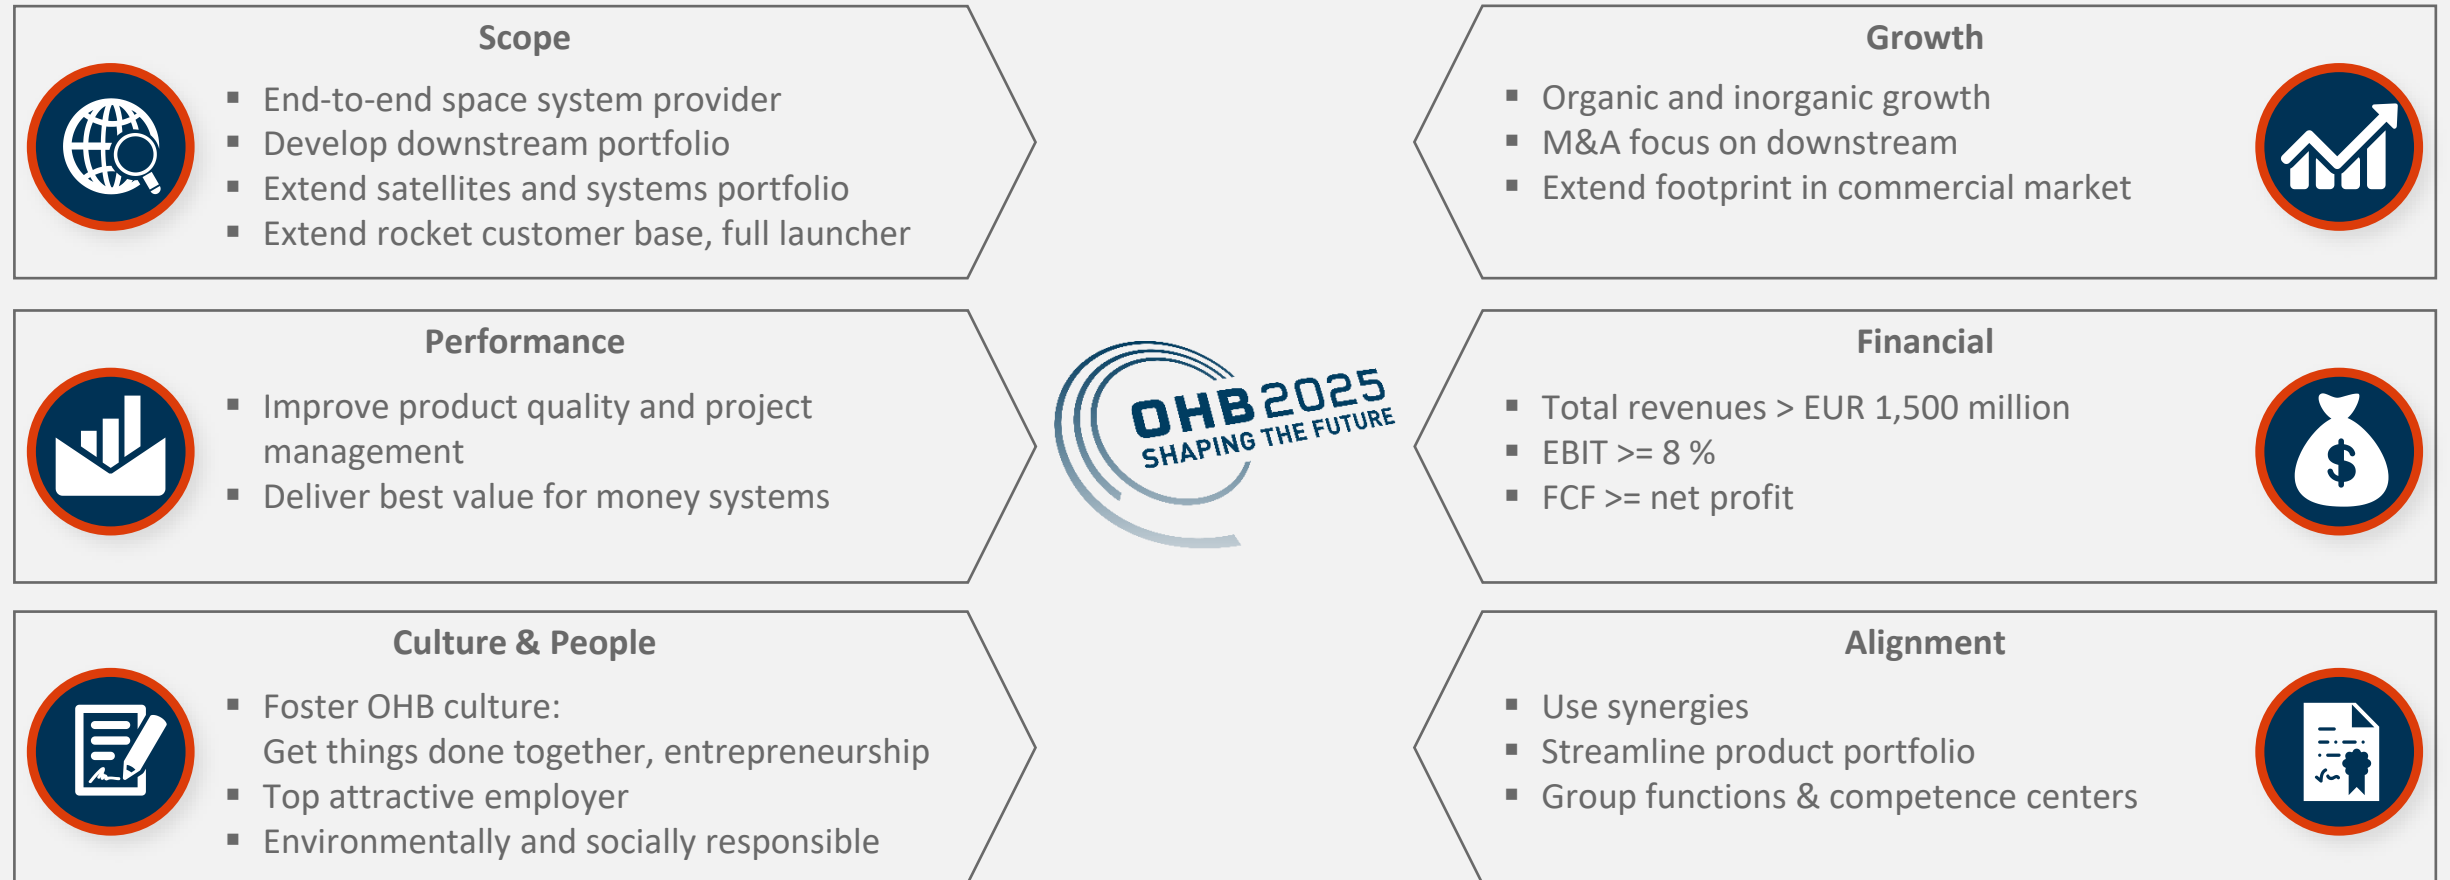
Scope

- End-to-end space system provider
- Develop downstream portfolio
- Extend satellites and systems portfolio
- Extend rocket customer base, full launcher

Performance

- Improve product quality and project management
- Deliver best value for money systems

Culture & People

- Foster OHB culture: Get things done together, entrepreneurship
- Top attractive employer
- Environmentally and socially responsible

OHB 2025 SHAPING THE FUTURE

Growth

- Organic and inorganic growth
- M&A focus on downstream
- Extend footprint in commercial market

Financial

- Total revenues > EUR 1,500 million
- EBIT >= 8 %
- FCF >= net profit

Alignment

- Use synergies
- Streamline product portfolio
- Group functions & competence centers